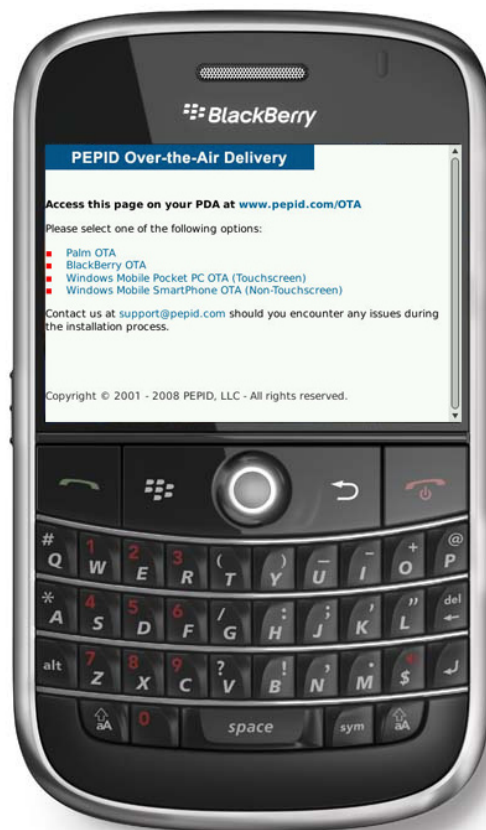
BlackBerry

PEPID Over-the-Air Delivery

Access this page on your PDA at www.pepid.com/OTA

Please select one of the following options:

Palm OTA
BlackBerry OTA
Windows Mobile Pocket PC OTA (Touchscreen)
Windows Mobile SmartPhone OTA (Non-Touchscreen)

Contact us at support@pepid.com should you encounter any issues during the installation process.

Copyright © 2001 - 2008 PEPID, LLC - All rights reserved.

# Q 1 W 2 E 3 R ( T ) Y _ U – I + O @ P
* A 4 S 5 D 6 F / G : H ; J ' K " L del
alt 7 Z 8 X 9 C ? V ! B , N . M $ 
aA 0 space sym aA